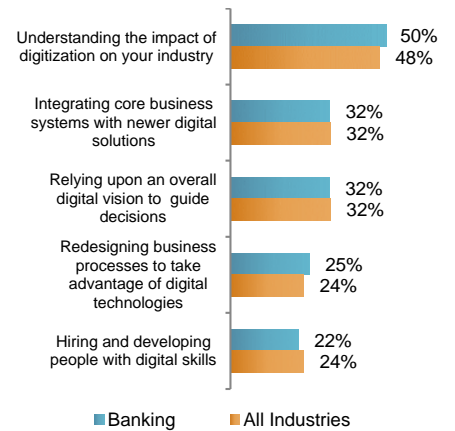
Understanding the impact of digitization on your industry
50%
48%

Integrating core business systems with newer digital solutions
32%
32%

Relying upon an overall digital vision to guide decisions
32%
32%

Redesigning business processes to take advantage of digital technologies
25%
24%

Hiring and developing people with digital skills
22%
24%

Banking
All Industries